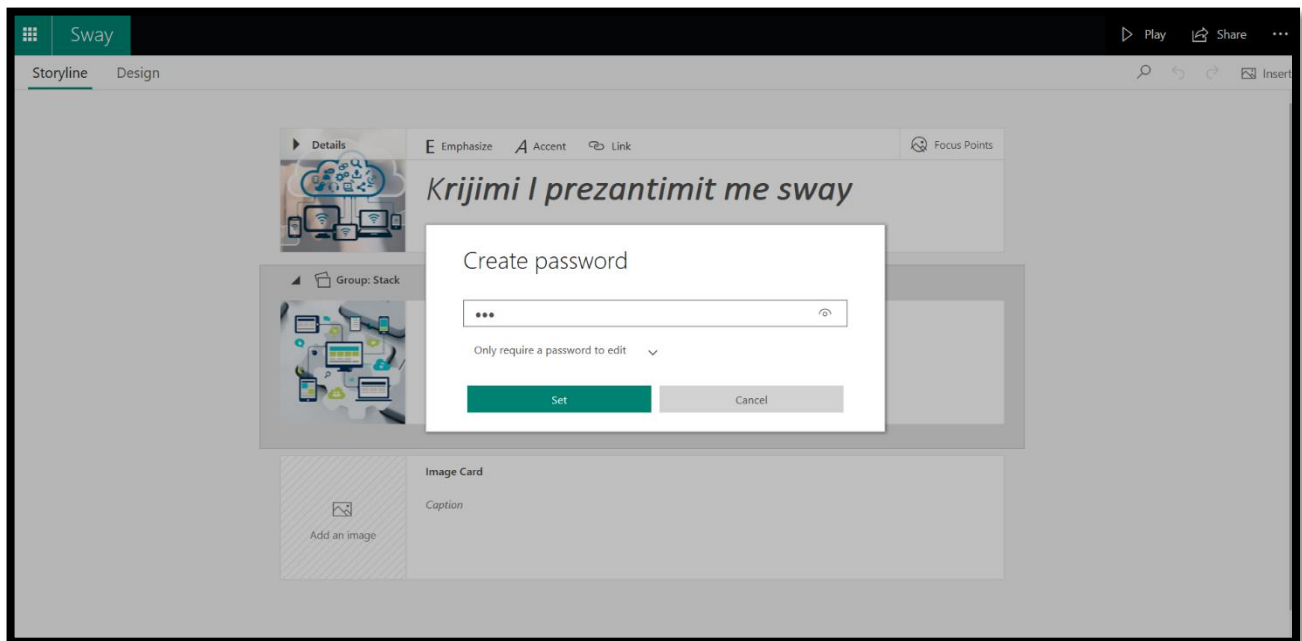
Sway

Play Share ···

Storyline Design

Insert

Details

E Emphasize A Accent Link

Focus Points

Krijimi I prezantimit me sway

Group: Stack

Create password

•••

Only require a password to edit

Set

Cancel

Image Card

Caption

Add an image